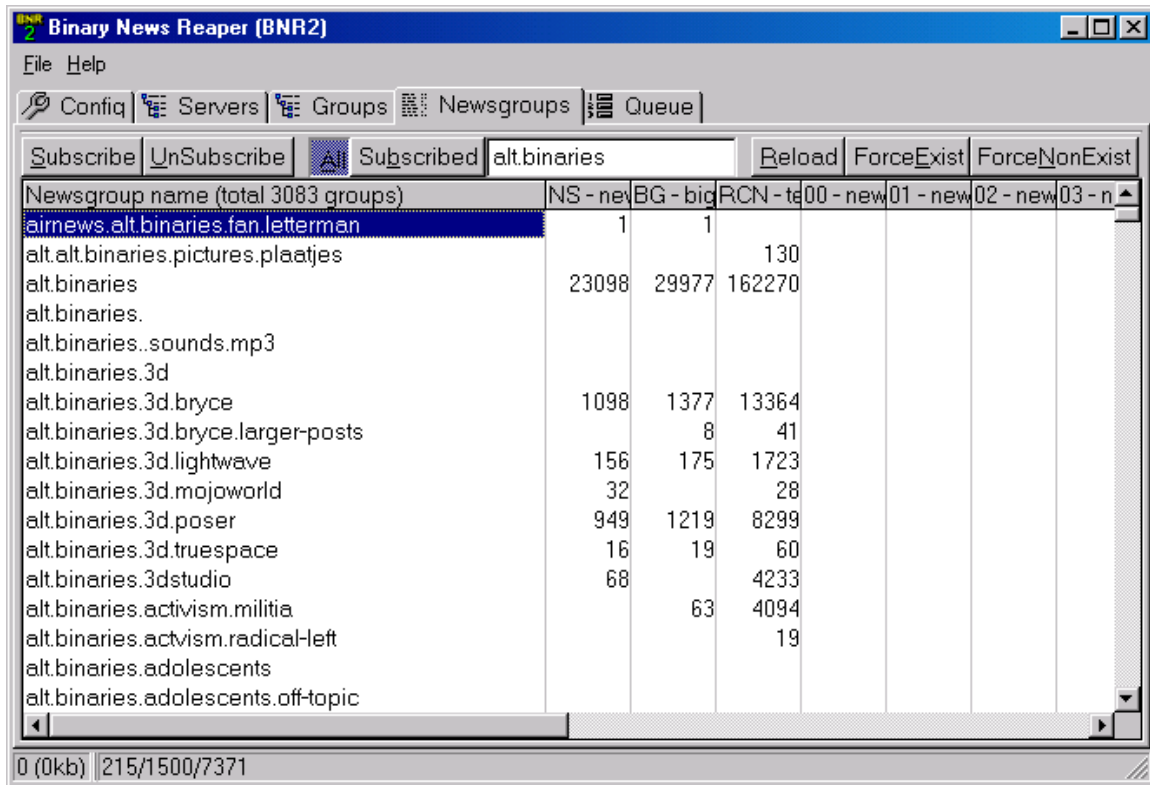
BNR 2 Binary News Reaper (BNR2)

File Help

Config | Servers | Groups | Newsgroups | Queue

Subscribe | UnSubscribe | All | Subscribed | alt.binaries | Reload | ForceExist | ForceNonExist

| Newsgroup name (total 3083 groups) | NS - nev | BG - big | RCN - te | 00 - new | 01 - new | 02 - new | 03 - n |
|---|---|---|---|---|---|---|---|
| airnews.alt.binaries.fan.letterman | 1 | 1 | | | | | |
| alt.alt.binaries.pictures.plaatjes | | | 130 | | | | |
| alt.binaries | 23098 | 29977 | 162270 | | | | |
| alt.binaries. | | | | | | | |
| alt.binaries..sounds.mp3 | | | | | | | |
| alt.binaries.3d | | | | | | | |
| alt.binaries.3d.bryce | 1098 | 1377 | 13364 | | | | |
| alt.binaries.3d.bryce.larger-posts | | 8 | 41 | | | | |
| alt.binaries.3d.lightwave | 156 | 175 | 1723 | | | | |
| alt.binaries.3d.mojoworld | 32 | | 28 | | | | |
| alt.binaries.3d.poser | 949 | 1219 | 8299 | | | | |
| alt.binaries.3d.truespace | 16 | 19 | 60 | | | | |
| alt.binaries.3dstudio | 68 | | 4233 | | | | |
| alt.binaries.activism.militia | | 63 | 4094 | | | | |
| alt.binaries.actvism.radical-left | | | 19 | | | | |
| alt.binaries.adolescents | | | | | | | |
| alt.binaries.adolescents.off-topic | | | | | | | |

0 (0kb) | 215/1500/7371